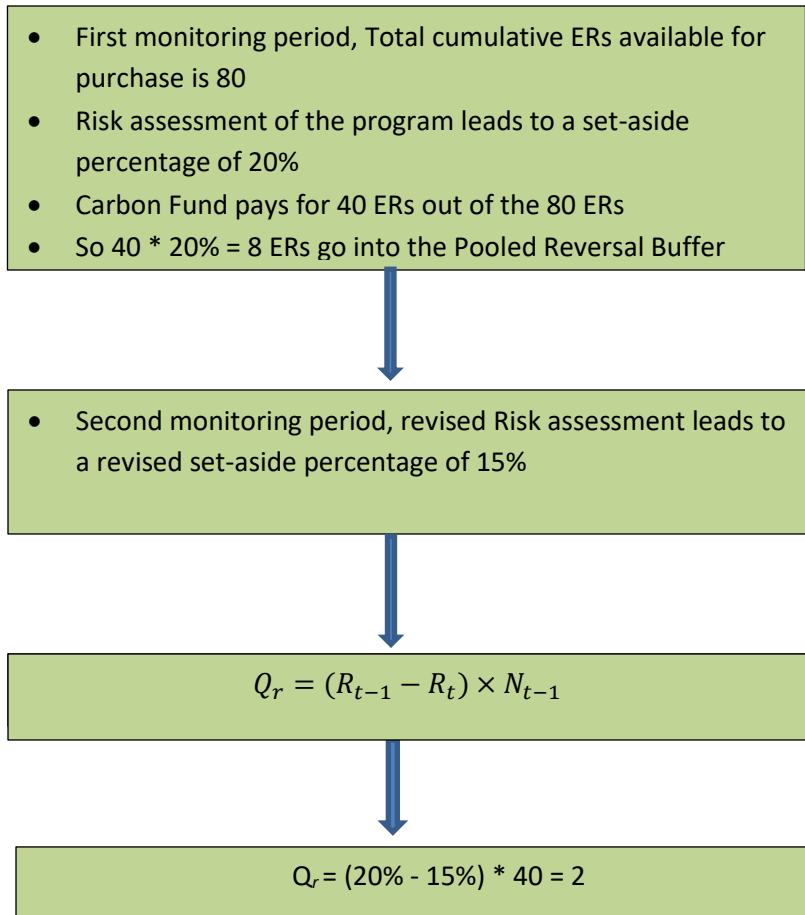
- First monitoring period, Total cumulative ERs available for purchase is 80
- Risk assessment of the program leads to a set-aside percentage of 20%
- Carbon Fund pays for 40 ERs out of the 80 ERs
- So 40 * 20% = 8 ERs go into the Pooled Reversal Buffer

- Second monitoring period, revised Risk assessment leads to a revised set-aside percentage of 15%

$Q_r = (R_{t-1} - R_t) \times N_{t-1}$

$Q_r$ = (20% - 15%) * 40 = 2